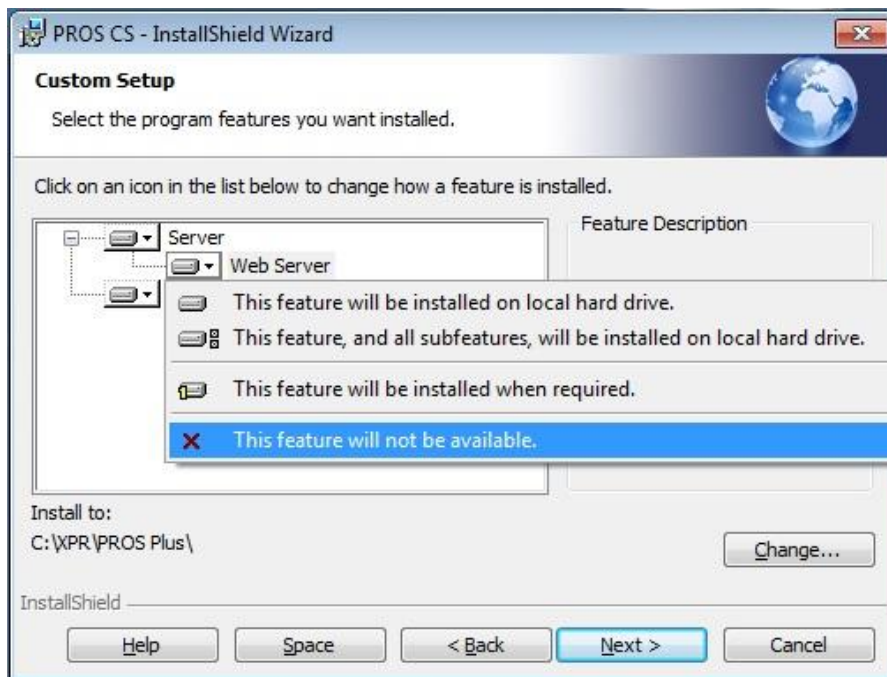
PROS CS - InstallShield Wizard

Custom Setup

Select the program features you want installed.

Click on an icon in the list below to change how a feature is installed.

Server

Web Server

This feature will be installed on local hard drive.

This feature, and all subfeatures, will be installed on local hard drive.

This feature will be installed when required.

This feature will not be available.

Feature Description

Install to:

C:\XPR\PROS Plus\

Change...

InstallShield

Help

Space

< Back

Next >

Cancel